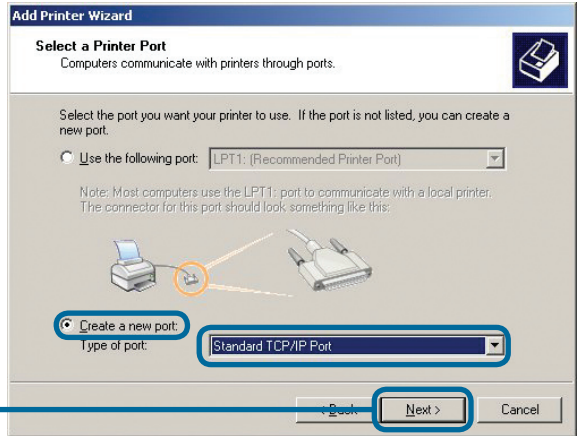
Add Printer Wizard

Select a Printer Port
Computers communicate with printers through ports.

Select the port you want your printer to use. If the port is not listed, you can create a new port.

Use the following port: LPT1: (Recommended Printer Port)

Note: Most computers use the LPT1: port to communicate with a local printer. The connector for this port should look something like this:

Create a new port:
Type of port: Standard TCP/IP Port

< Back Next > Cancel